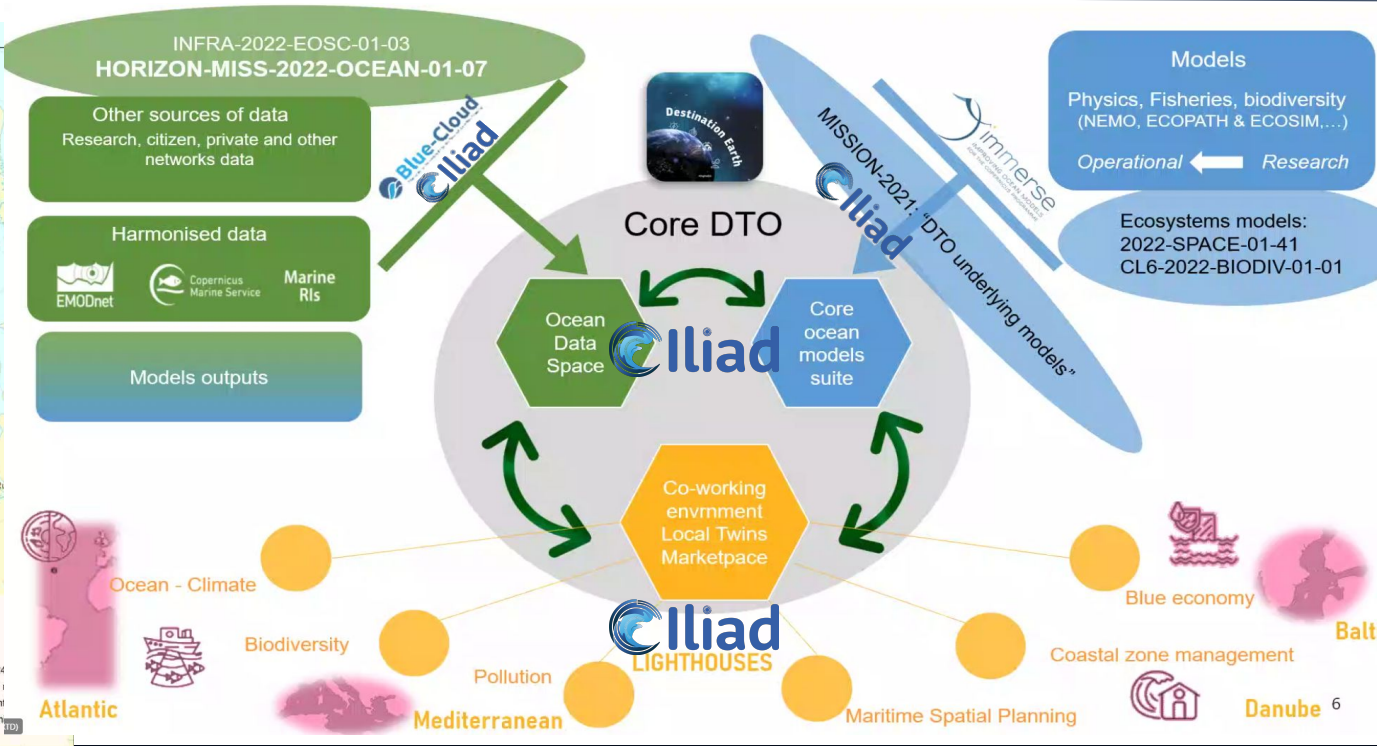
INFRA-2022-EOSC-01-03
HORIZON-MISS-2022-OCEAN-01-07

Other sources of data
Research, citizen, private and other networks data

Blue-Cloud
Iliad

Harmonised data
EMODnet
Copernicus Marine Service
Marine RIs

Models outputs

Destination Earth

Core DTO

MISSION-2021: "DTO underlying models"

Iliad

immerse

Models
Physics, Fisheries, biodiversity (NEMO, ECOPATH & ECOSIM,...)
Operational Research

Ecosystems models:
2022-SPACE-01-41
CL6-2022-BIODIV-01-01

Ocean Data Space

Iliad

Core ocean models suite

Co-working envrnment Local Twins Marketpace

Iliad
LIGHTHOUSES

Ocean - Climate
Biodiversity
Pollution
Maritime Spatial Planning
Coastal zone management
Blue economy

Atlantic
Mediterranean
Danube
Balt

6